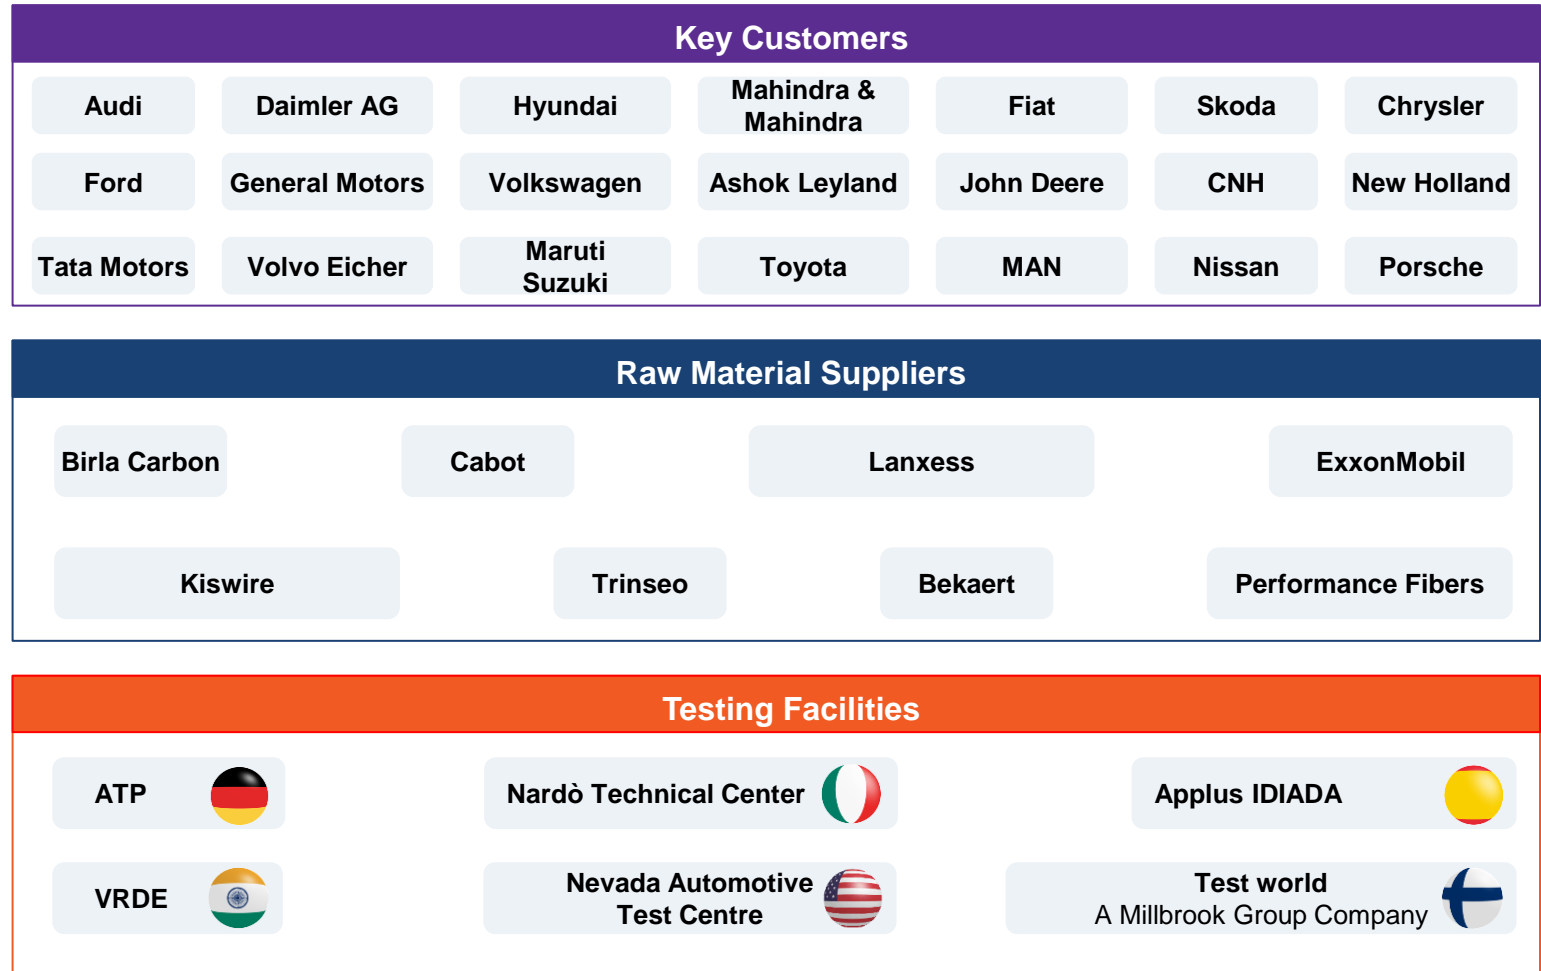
Key Customers

| Audi | Daimler AG | Hyundai | Mahindra & Mahindra | Fiat | Skoda | Chrysler |
|---|---|---|---|---|---|---|
| Ford | General Motors | Volkswagen | Ashok Leyland | John Deere | CNH | New Holland |
| Tata Motors | Volvo Eicher | Maruti Suzuki | Toyota | MAN | Nissan | Porsche |

Raw Material Suppliers

Birla Carbon

Cabot

Lanxess

ExxonMobil

Kiswire

Trinseo

Bekaert

Performance Fibers

Testing Facilities

ATP

Nardò Technical Center

Applus IDIADA

VRDE

Nevada Automotive Test Centre

Test world
A Millbrook Group Company